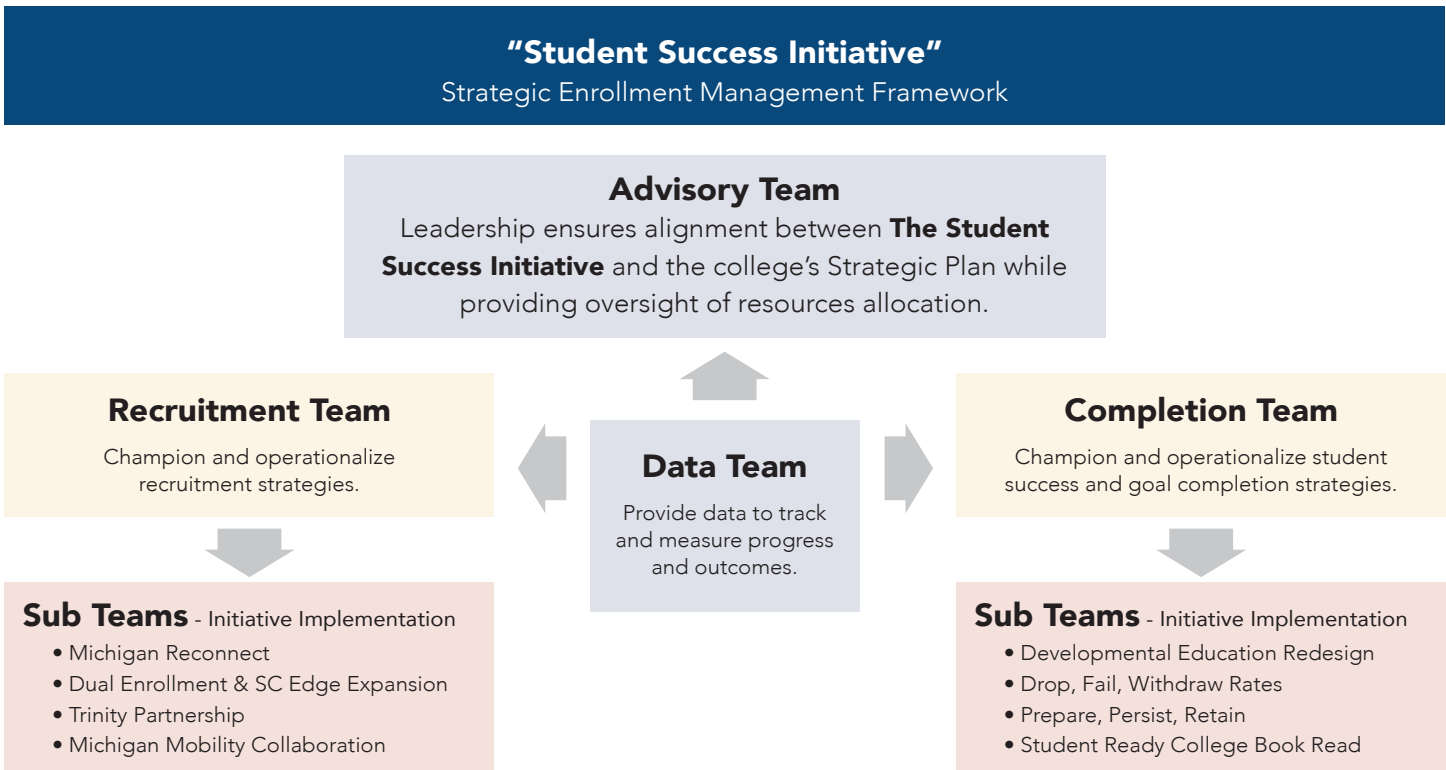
**“Student Success Initiative”**
Strategic Enrollment Management Framework

**Advisory Team**
Leadership ensures alignment between **The Student Success Initiative** and the college’s Strategic Plan while providing oversight of resources allocation.

**Recruitment Team**
Champion and operationalize recruitment strategies.

**Data Team**
Provide data to track and measure progress and outcomes.

**Completion Team**
Champion and operationalize student success and goal completion strategies.

**Sub Teams** - Initiative Implementation
• Michigan Reconnect
• Dual Enrollment & SC Edge Expansion
• Trinity Partnership
• Michigan Mobility Collaboration

**Sub Teams** - Initiative Implementation
• Developmental Education Redesign
• Drop, Fail, Withdraw Rates
• Prepare, Persist, Retain
• Student Ready College Book Read